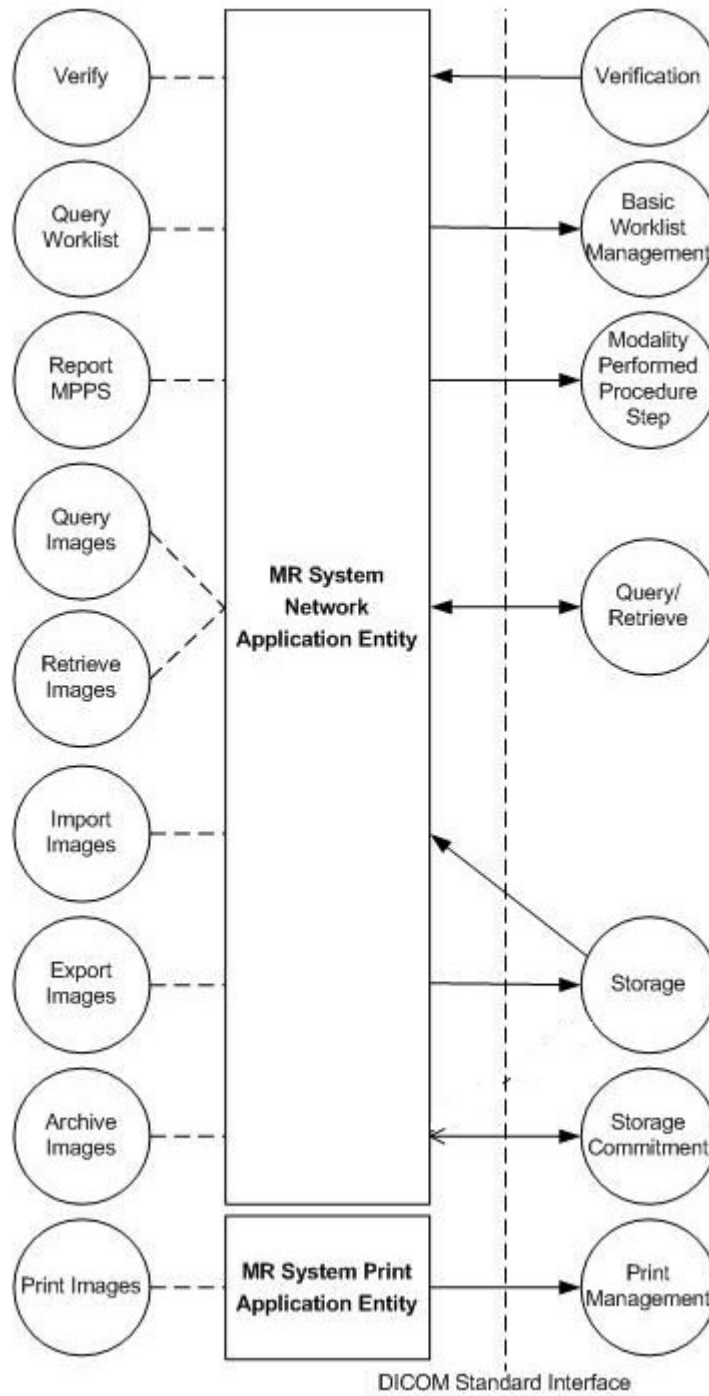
Verify

Query Worklist

Report MPPS

Query Images

Retrieve Images

Import Images

Export Images

Archive Images

Print Images

MR System Network Application Entity

MR System Print Application Entity

Verification

Basic Worklist Management

Modality Performed Procedure Step

Query/ Retrieve

Storage

Storage Commitment

Print Management

DICOM Standard Interface